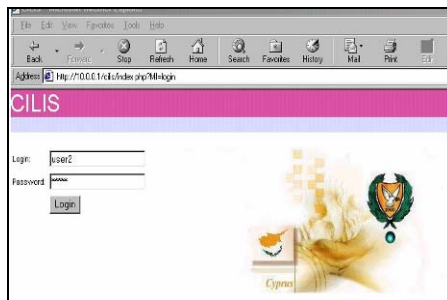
File Edit View Favorites Tools Help

Back Forward Stop Refresh Home Search Favorites History Mail Print Edit

Address http://10.0.0.1/cilis/index.php?M=login

CILIS

Login: user2

Password: *****

Login

Cyprus